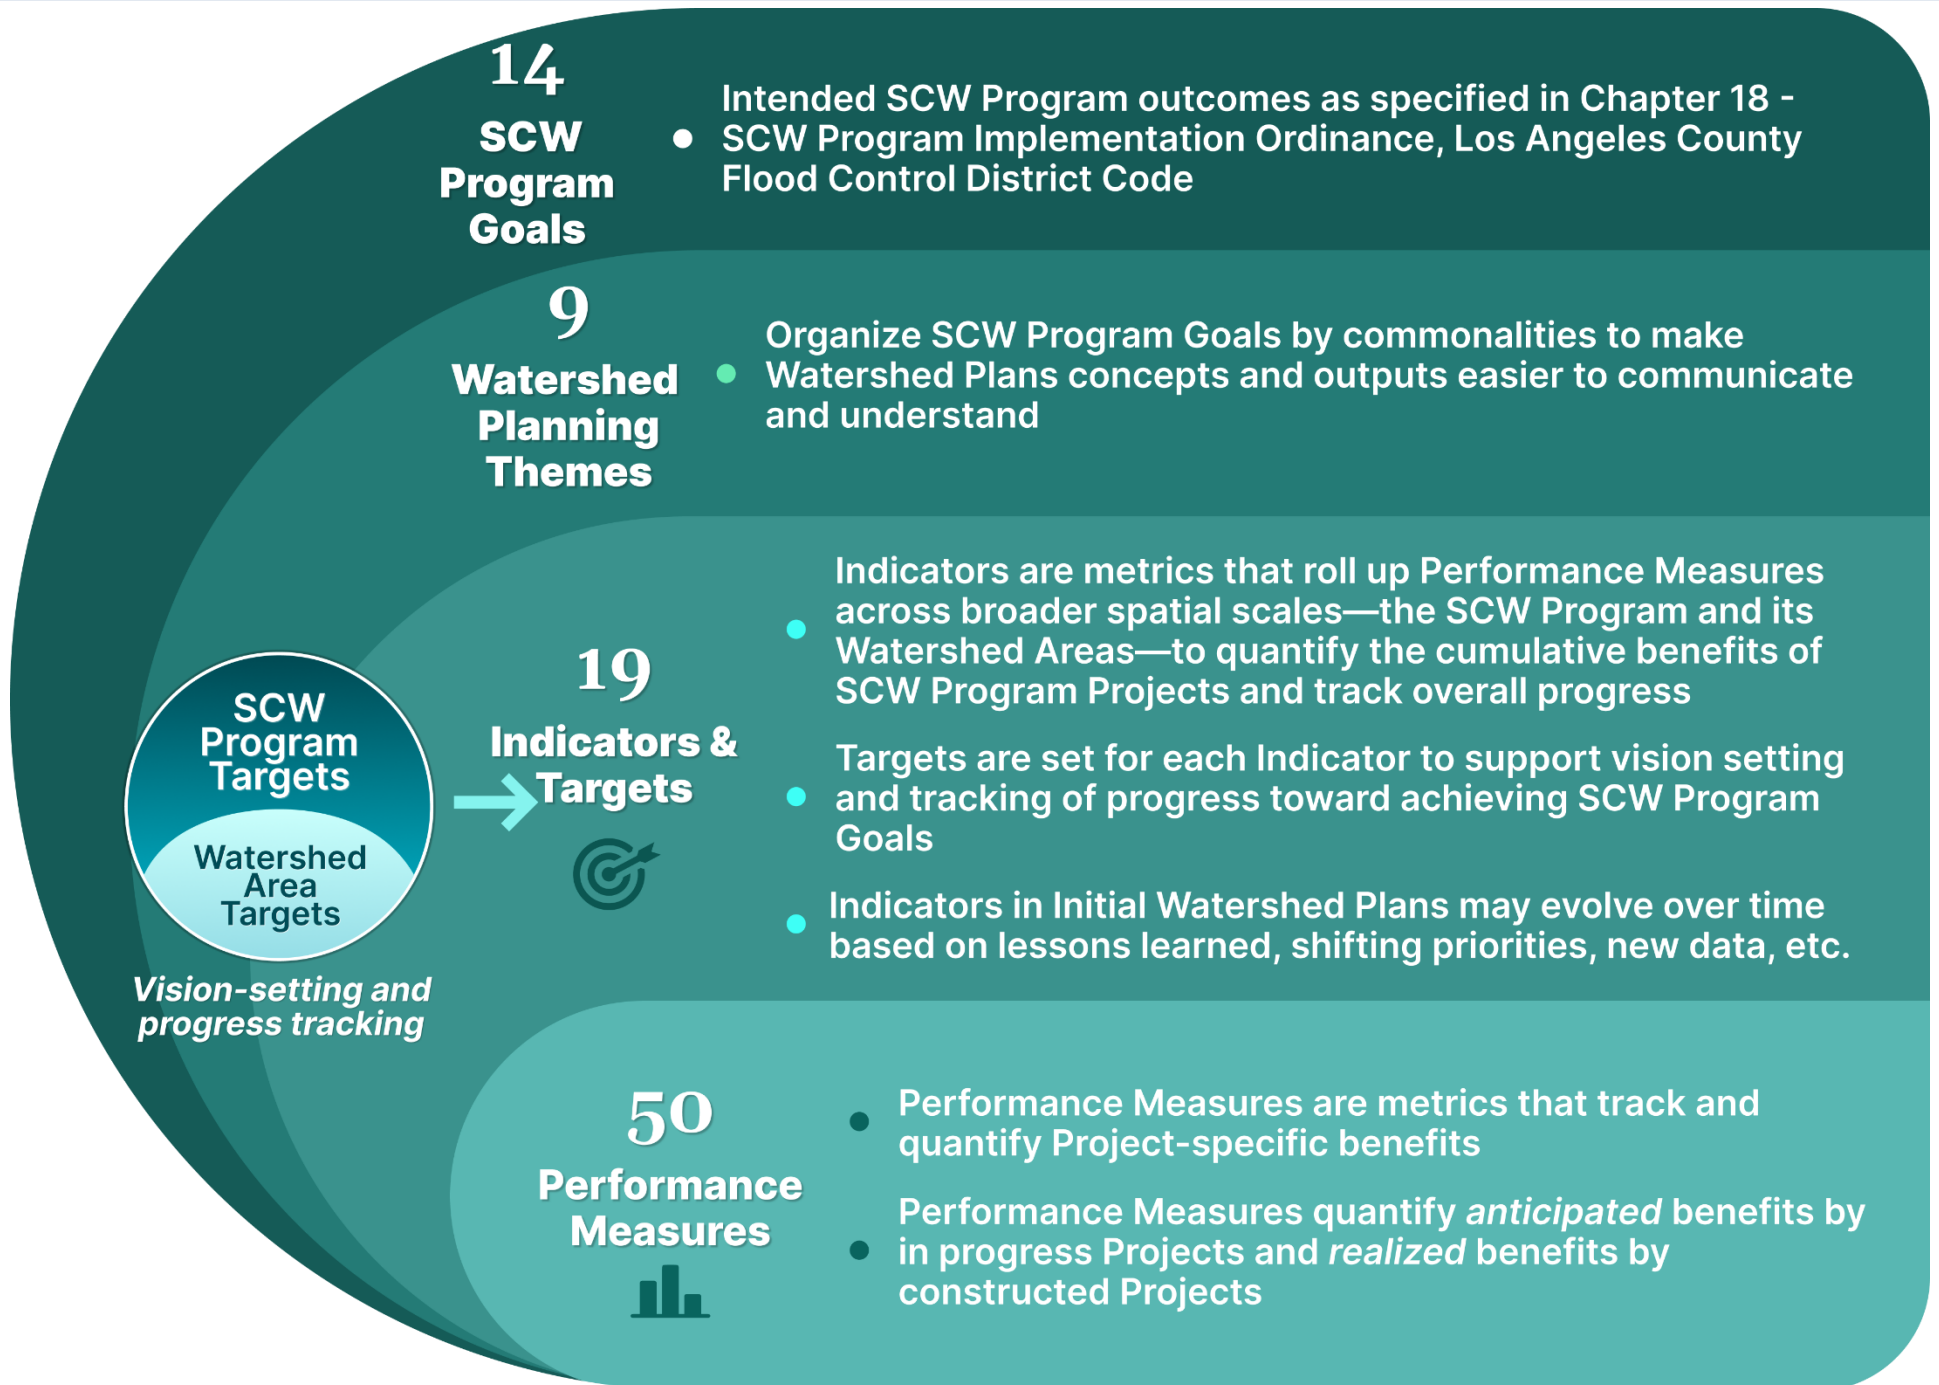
14
SCW Program Goals

• Intended SCW Program outcomes as specified in Chapter 18 - SCW Program Implementation Ordinance, Los Angeles County Flood Control District Code

9
Watershed Planning Themes

• Organize SCW Program Goals by commonalities to make Watershed Plans concepts and outputs easier to communicate and understand

SCW Program Targets

Watershed Area Targets

Vision-setting and progress tracking

19
Indicators & Targets

• Indicators are metrics that roll up Performance Measures across broader spatial scales—the SCW Program and its Watershed Areas—to quantify the cumulative benefits of SCW Program Projects and track overall progress

• Targets are set for each Indicator to support vision setting and tracking of progress toward achieving SCW Program Goals

• Indicators in Initial Watershed Plans may evolve over time based on lessons learned, shifting priorities, new data, etc.

50
Performance Measures

• Performance Measures are metrics that track and quantify Project-specific benefits

• Performance Measures quantify *anticipated* benefits by in progress Projects and *realized* benefits by constructed Projects